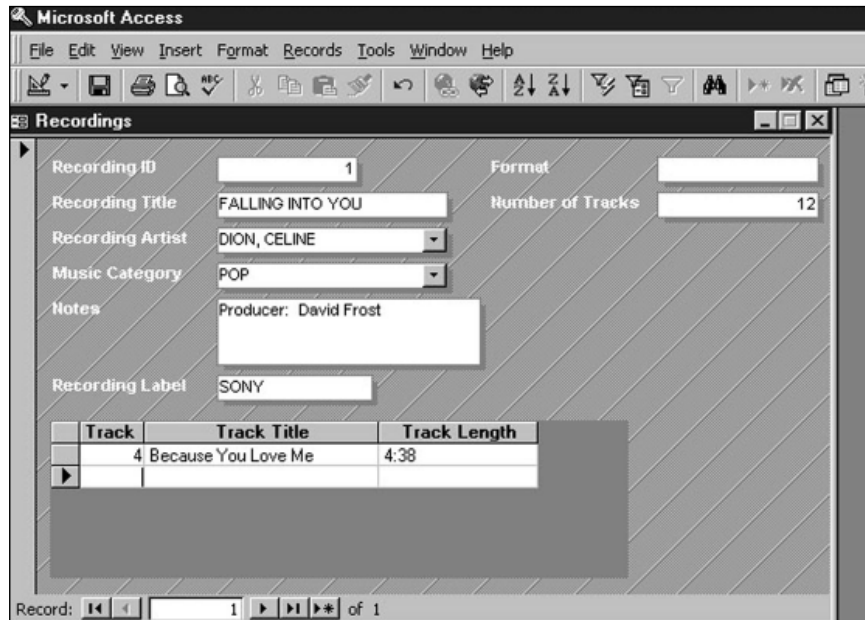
Microsoft Access

File Edit View Insert Format Records Tools Window Help

Recordings

Recording ID 1
Format
Recording Title FALLING INTO YOU
Number of Tracks 12
Recording Artist DION, CELINE
Music Category POP
Notes Producer: David Frost
Recording Label SONY

| Track | Track Title | Track Length |
|---|---|---|
| 4 | Because You Love Me | 4:38 |
| | | |

Record: 1 of 1